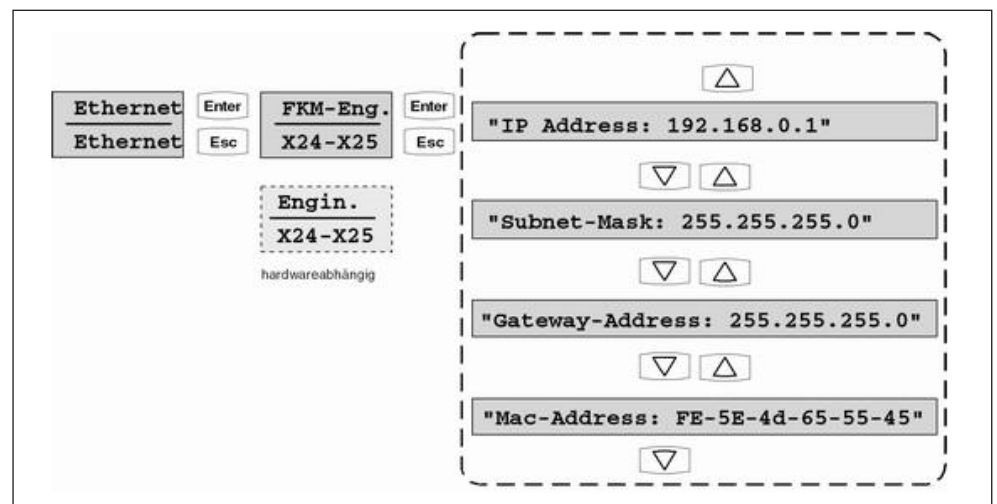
Ethernet
Ethernet
Enter
Esc
FKM-Eng.
X24-X25
Enter
Esc
Engin.
X24-X25
hardwareabhängig

"IP Address: 192.168.0.1"
"Subnet-Mask: 255.255.255.0"
"Gateway-Address: 255.255.255.0"
"Mac-Address: FE-5E-4d-65-55-45"